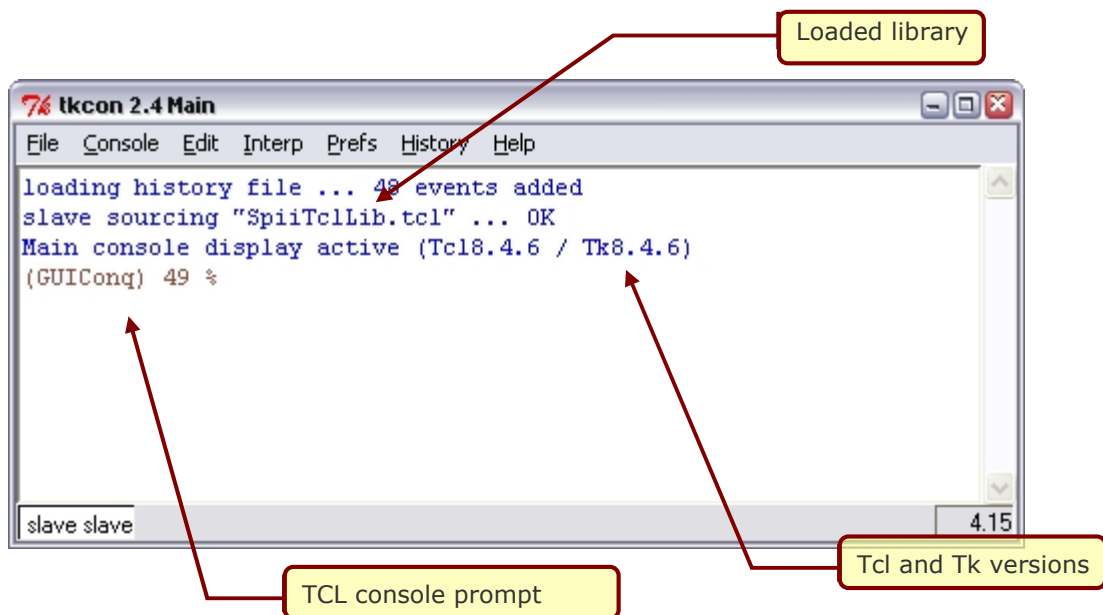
Loaded library

tkcon 2.4 Main

File Console Edit Interp Prefs History Help

loading history file ... 48 events added
slave sourcing "SpiiTclLib.tcl" ... OK
Main console display active (Tcl8.4.6 / Tk8.4.6)
(GUIConq) 49 %

slave slave

4.15

Tcl and Tk versions

TCL console prompt